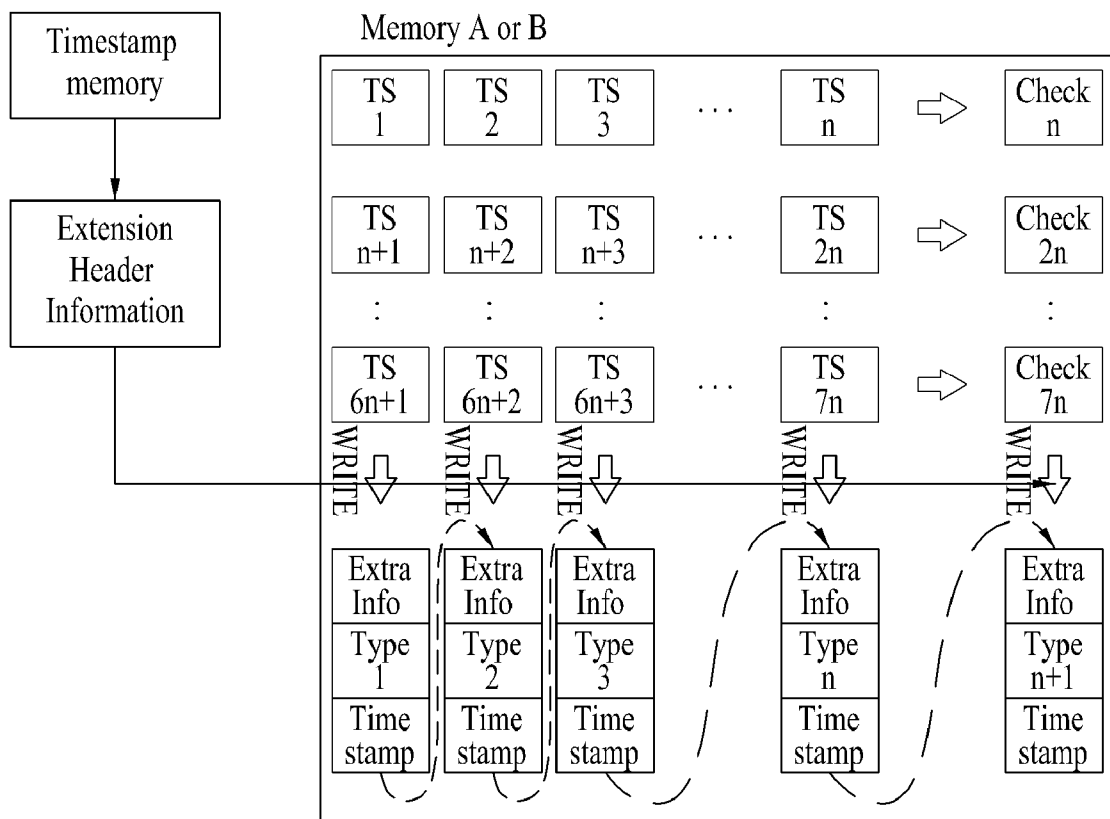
Timestamp memory

Extension Header Information

Memory A or B

TS 1 | TS 2 | TS 3 | . . . | TS n | Check n

TS n+1 | TS n+2 | TS n+3 | . . . | TS 2n | Check 2n

: : : : :

TS 6n+1 | TS 6n+2 | TS 6n+3 | . . . | TS 7n | Check 7n

WRITE WRITE WRITE WRITE WRITE

Extra Info
Type 1
Time stamp

Extra Info
Type 2
Time stamp

Extra Info
Type 3
Time stamp

Extra Info
Type n
Time stamp

Extra Info
Type n+1
Time stamp